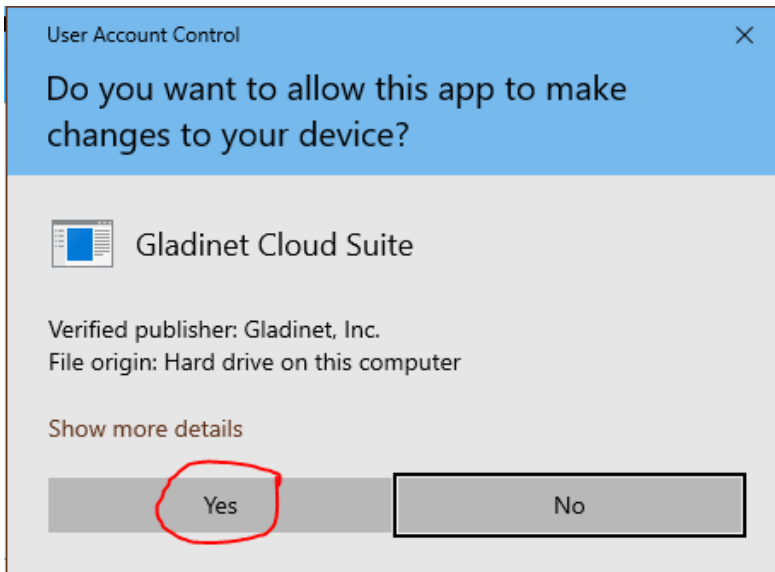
User Account Control

×

Do you want to allow this app to make changes to your device?

Gladinet Cloud Suite

Verified publisher: Gladinet, Inc.
File origin: Hard drive on this computer

Show more details

Yes

No